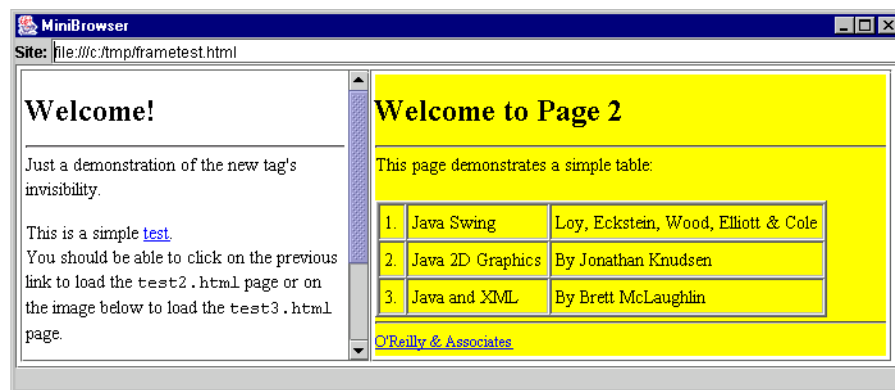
MiniBrowser

Site: file:///c:/tmp/frametest.html

Welcome!

Just a demonstration of the new tag's invisibility.

This is a simple test.
You should be able to click on the previous link to load the test2.html page or on the image below to load the test3.html page.

Welcome to Page 2

This page demonstrates a simple table:

| 1. | Java Swing | Loy, Eckstein, Wood, Elliott & Cole |
|---|---|---|
| 2. | Java 2D Graphics | By Jonathan Knudsen |
| 3. | Java and XML | By Brett McLaughlin |

O'Reilly & Associates